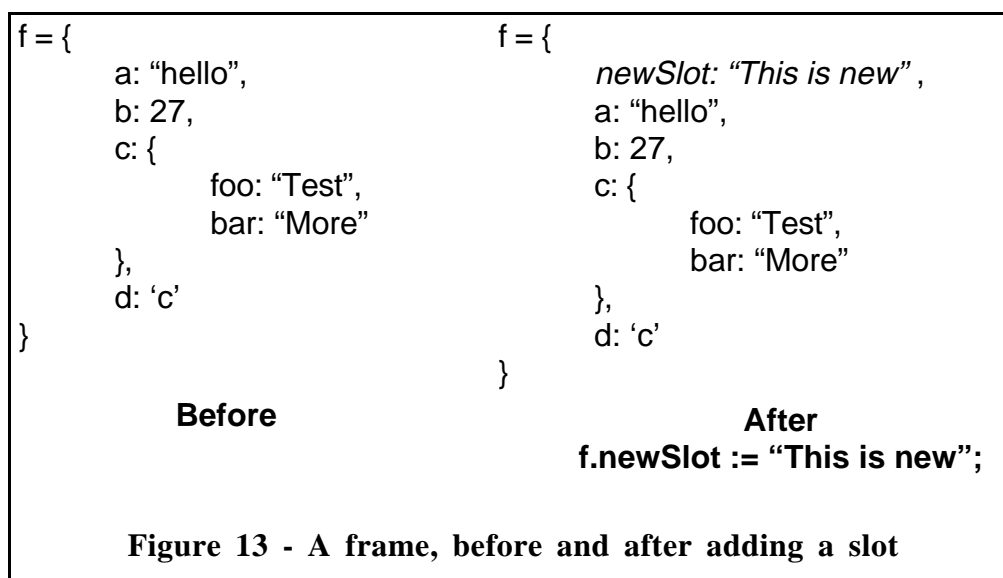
f = {
a: “hello”,
b: 27,
c: {
foo: “Test”,
bar: “More”
},
d: ‘c’
}

Before

f = {
newSlot: “This is new” ,
a: “hello”,
b: 27,
c: {
foo: “Test”,
bar: “More”
},
d: ‘c’
}

After
f.newSlot := “This is new”;

Figure 13 - A frame, before and after adding a slot